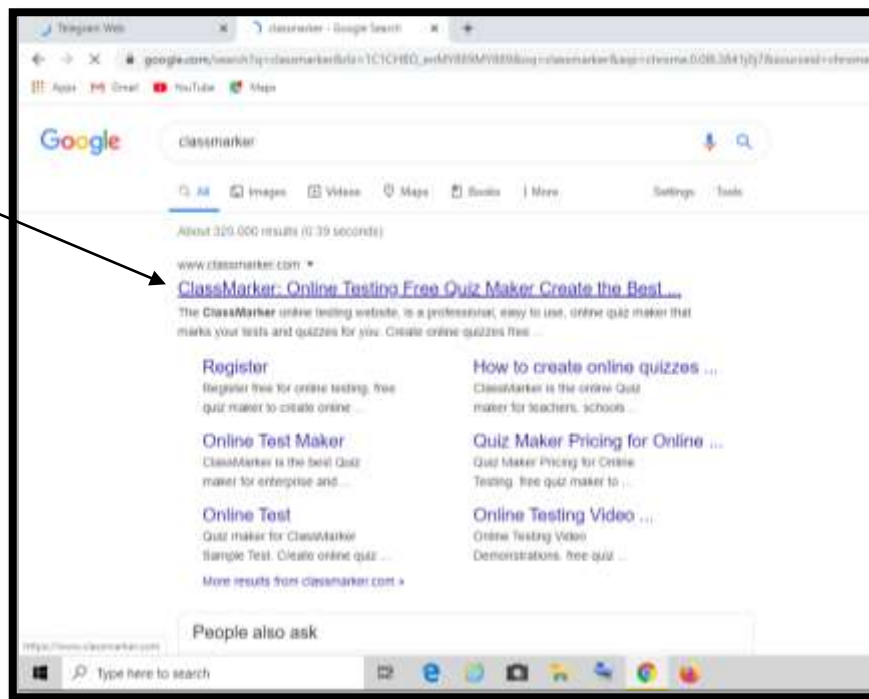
Telegram Web

classmarker - Google Search

google.com/search?q=classmarker&oq=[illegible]

Apps Gmail YouTube Maps

Google

classmarker

All Images Videos Maps Books More Settings Tools

About 320,000 results (0.39 seconds)

www.classmarker.com ▾

ClassMarker: Online Testing Free Quiz Maker Create the Best ...

The ClassMarker online testing website, is a professional, easy to use, online quiz maker that marks your tests and quizzes for you. Create online quizzes free ...

Register
Register free for online testing, free quiz maker to create online ...

How to create online quizzes ...
ClassMarker is the online Quiz maker for teachers, schools ...

Online Test Maker
ClassMarker is the best Quiz maker for enterprise and ...

Quiz Maker Pricing for Online ...
Quiz Maker Pricing for Online Testing. free quiz maker to ...

Online Test
Quiz maker for ClassMarker Sample Test. Create online quiz ...

Online Testing Video ...
Online Testing Video Demonstrations. free quiz ...

More results from classmarker.com »

People also ask

https://www.classmarker.com

Type here to search